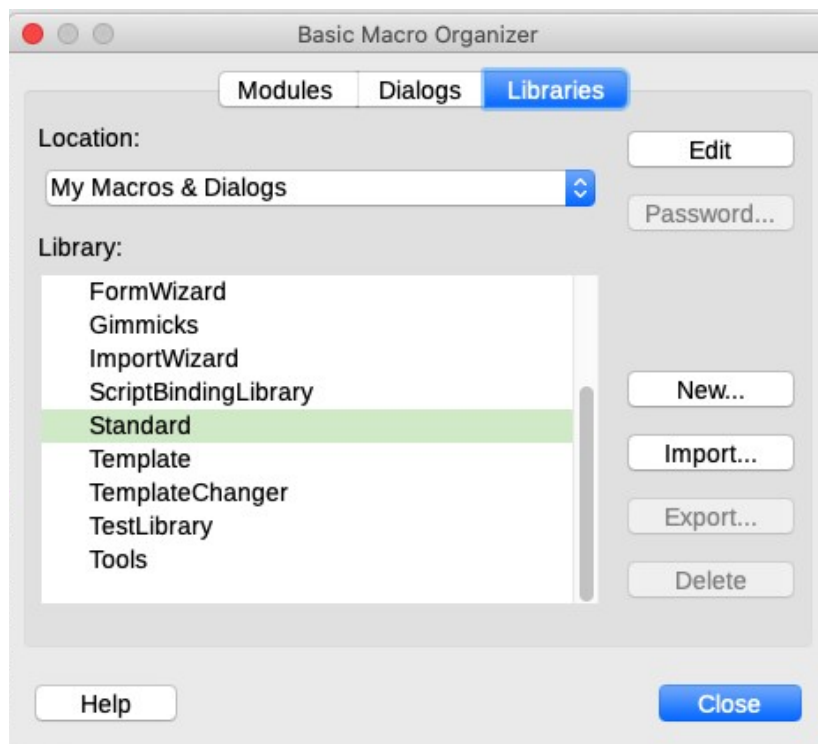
Basic Macro Organizer

Modules
Dialogs
Libraries

Location:

My Macros & Dialogs

Library:

FormWizard
Gimmicks
ImportWizard
ScriptBindingLibrary
Standard
Template
TemplateChanger
TestLibrary
Tools

Edit
Password...
New...
Import...
Export...
Delete

Help
Close